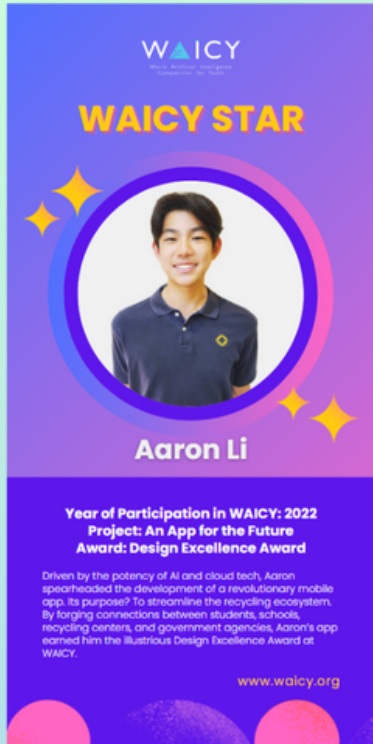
WAICY
World Artificial Intelligence Competition for Youth

WAICY STAR

Aaron Li

Year of Participation in WAICY: 2022
Project: An App for the Future
Award: Design Excellence Award

Driven by the potency of AI and cloud tech, Aaron spearheaded the development of a revolutionary mobile app. Its purpose? To streamline the recycling ecosystem. By forging connections between students, schools, recycling centers, and government agencies, Aaron's app earned him the illustrious Design Excellence Award at WAICY.

www.waicy.org